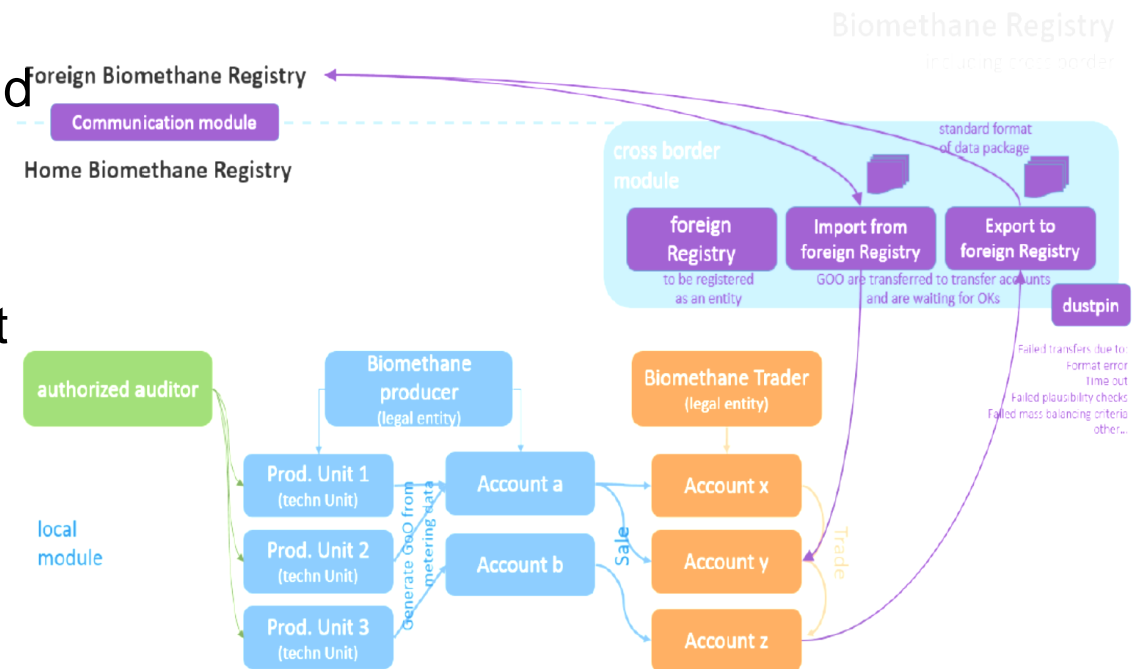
Biomethane Registry
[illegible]

d Foreign Biomethane Registry

Communication module

Home Biomethane Registry

standard format of data package

cross border module

foreign Registry
to be registered as an entity

Import from foreign Registry

Export to foreign Registry

GOO are transferred to transfer accounts and are waiting for OKs

dustpin

Failed transfers due to:
Format error
Time out
Failed plausibility checks
Failed mass balancing criteria
other...

t

authorized auditor

Biomethane producer
(legal entity)

Biomethane Trader
(legal entity)

Prod. Unit 1
(techn Unit)

Prod. Unit 2
(techn Unit)

Prod. Unit 3
(techn Unit)

Generate GoO from metering data

Account a

Account b

Sale

Account x

Account y

Account z

Trade

local module